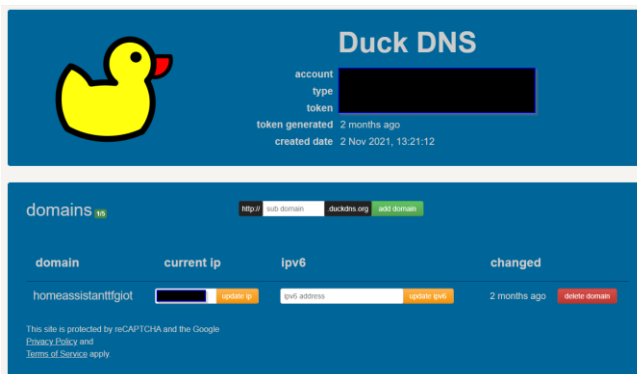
Duck DNS

account
type
token
token generated 2 months ago
created date 2 Nov 2021, 13:21:12

domains 1/5

http:// sub domain duckdns.org add domain

| domain | current ip | ipv6 | changed | |
|---|---|---|---|---|
| homeassistanttfgiot | update ip | ipv6 address update ipv6 | 2 months ago | delete domain |

This site is protected by reCAPTCHA and the Google Privacy Policy and Terms of Service apply.